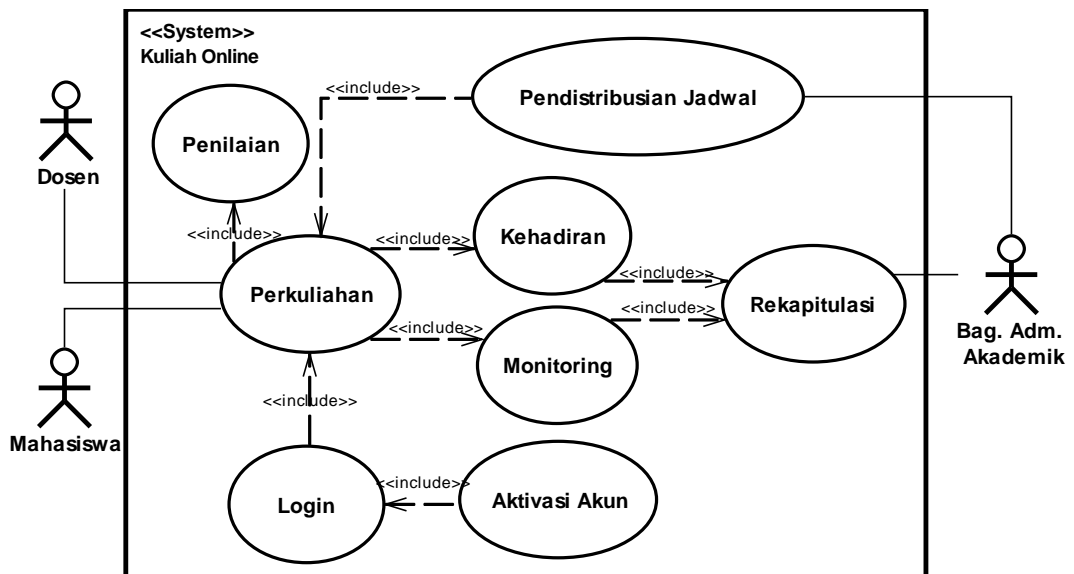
<<System>>
Kuliah Online

Dosen

Mahasiswa

<<include>>

Pendistribusian Jadwal

Penilaian

<<include>>

<<include>>

Kehadiran

Perkuliahan

<<include>>

<<include>>

Rekapitulasi

<<include>>

Monitoring

<<include>>

Bag. Adm. Akademik

Login

<<include>>

Aktivasi Akun